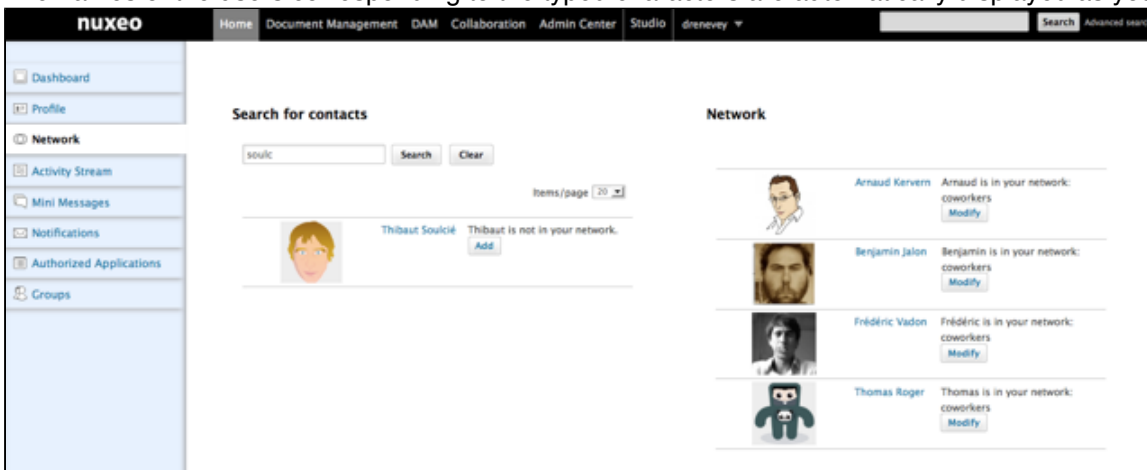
nuxeo

Home Document Management DAM Collaboration Admin Center Studio drenevey ▾

Search Advanced search

Dashboard

Profile

Network

Activity Stream

Mini Messages

Notifications

Authorized Applications

Groups

Search for contacts

soulc

Search Clear

Items/page 20

Thibaut Soulcié Thibaut is not in your network.

Add

Network

Arnaud Kervern Arnaud is in your network: coworkers

Modify

Benjamin Jalon Benjamin is in your network: coworkers

Modify

Frédéric Vadon Frédéric is in your network: coworkers

Modify

Thomas Roger Thomas is in your network: coworkers

Modify